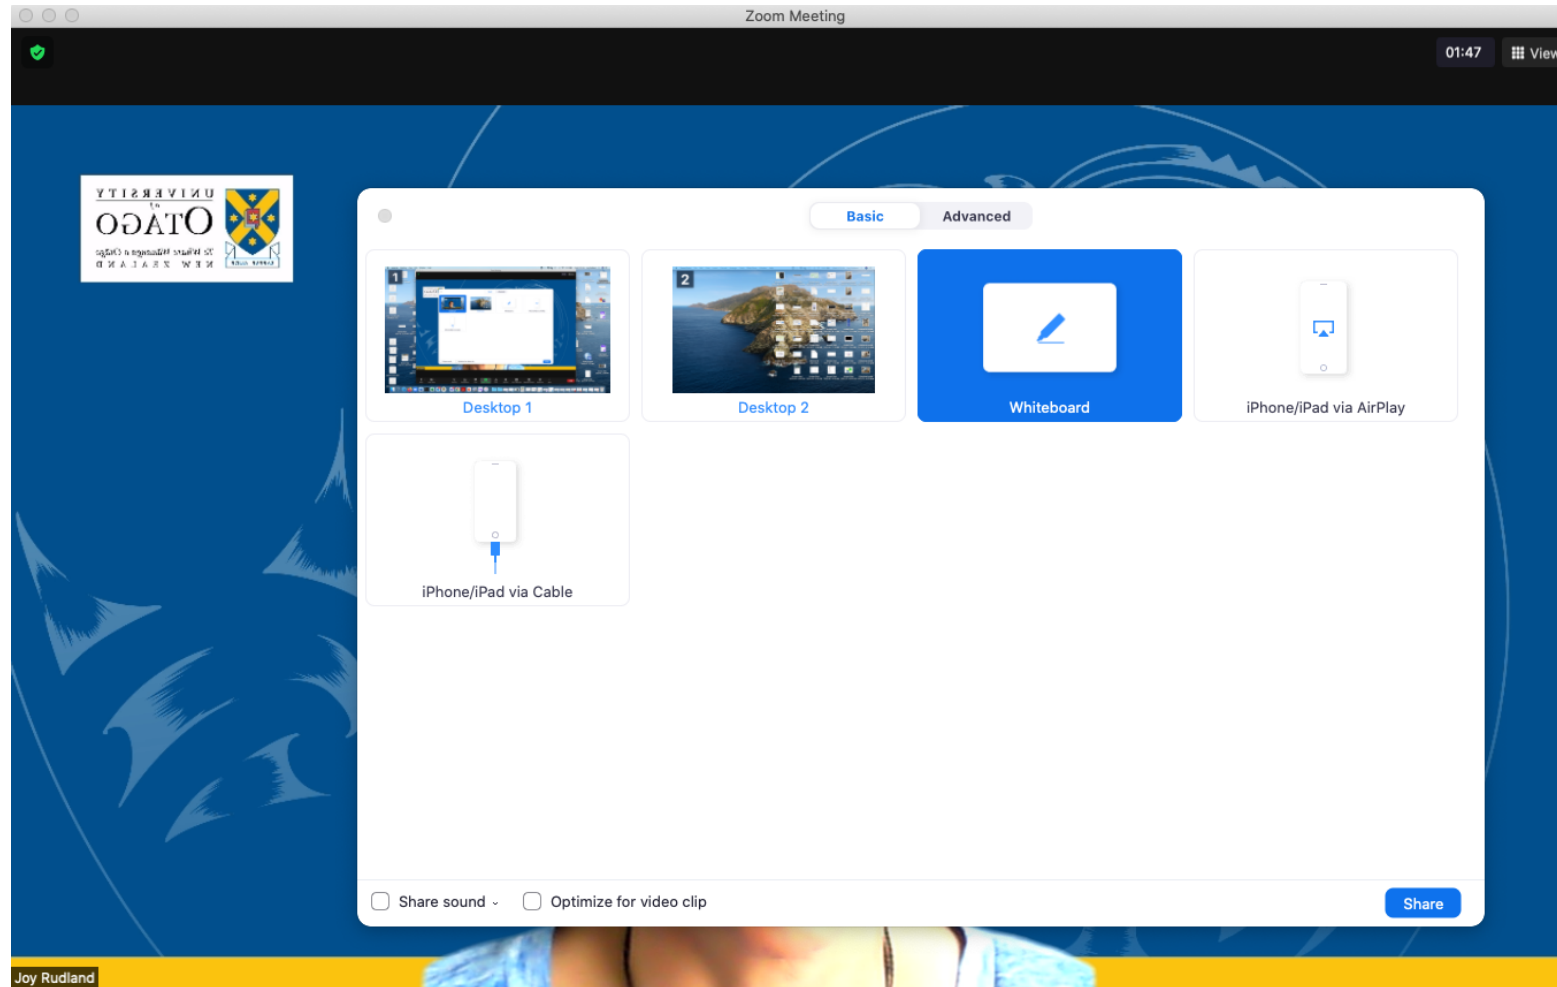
Zoom Meeting

01:47

View

UNIVERSITY of OTAGO Te Whare Wānanga o Otāgo NEW ZEALAND

Basic

Advanced

1

Desktop 1

2

Desktop 2

Whiteboard

iPhone/iPad via AirPlay

iPhone/iPad via Cable

Share sound

Optimize for video clip

Share

Joy Rudland